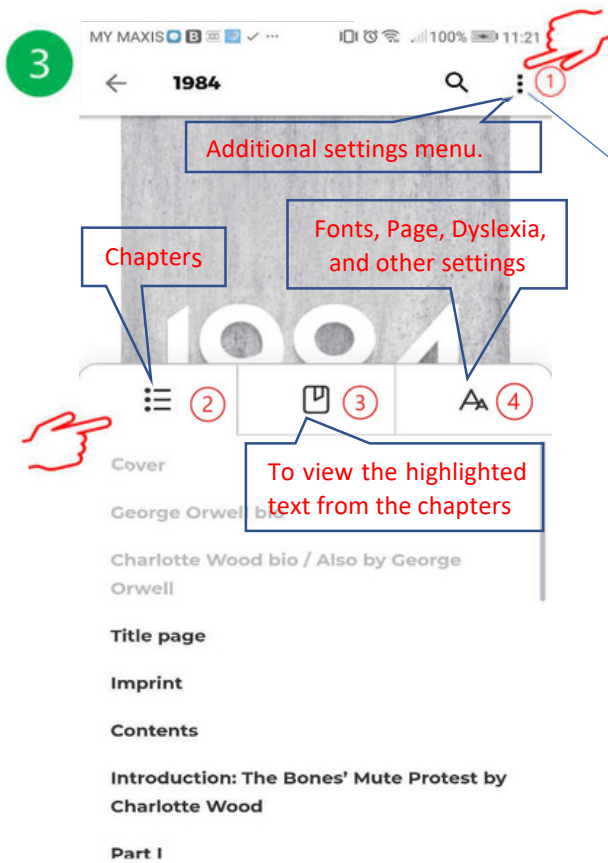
3

MY MAXIS 100% 11:21

1984

1

Additional settings menu.

Fonts, Page, Dyslexia, and other settings

Chapters

1984

2

3

4

To view the highlighted text from the chapters

Cover

George Orwell bio

Charlotte Wood bio / Also by George Orwell

Title page

Imprint

Contents

Introduction: The Bones' Mute Protest by Charlotte Wood

Part I